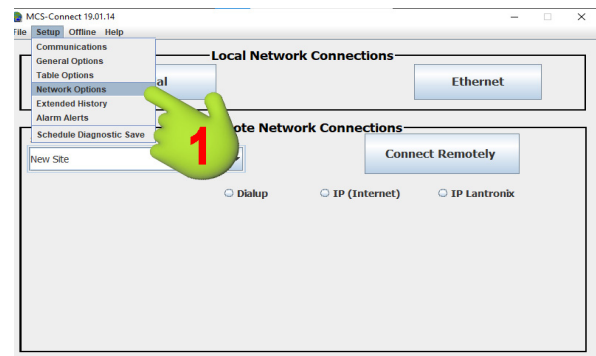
MCS-Connect 19.01.14

File Setup Offline Help

Communications
General Options
Table Options
Network Options
Extended History
Alarm Alerts
Schedule Diagnostic Save

Local Network Connections

al

Ethernet

ote Network Connections

New Site

1

Connect Remotely

Dialup IP (Internet) IP Lantronix